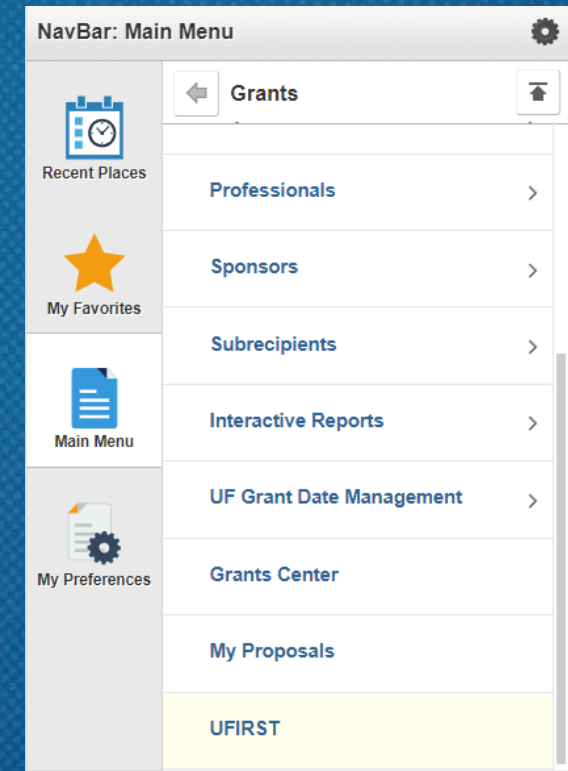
NavBar: Main Menu

Recent Places

My Favorites

Main Menu

My Preferences

Grants

Professionals

Sponsors

Subrecipients

Interactive Reports

UF Grant Date Management

Grants Center

My Proposals

UFIRST